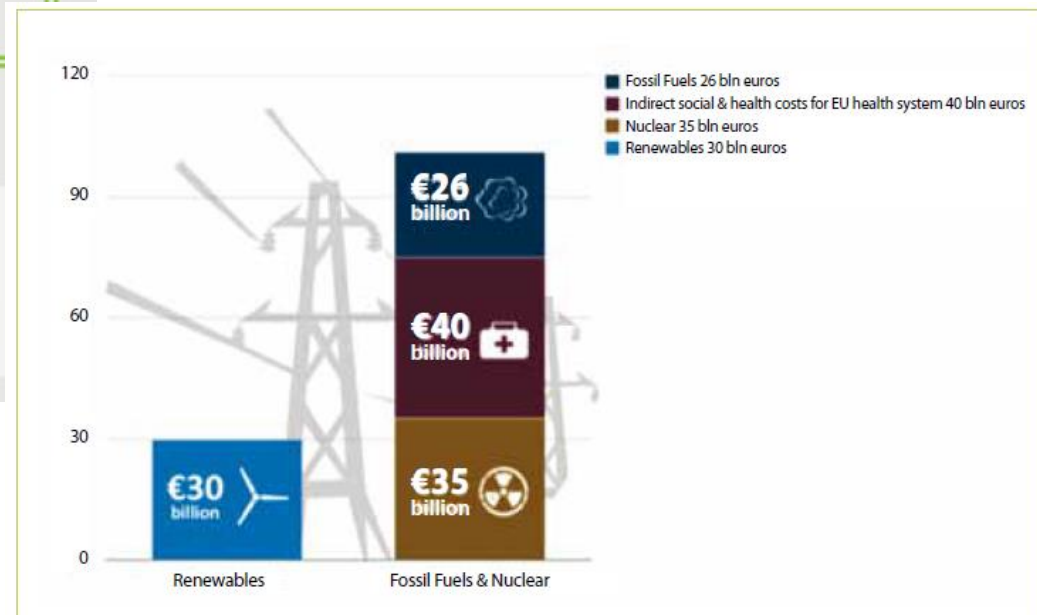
120
90
60
30
0

Fossil Fuels 26 bln euros
Indirect social & health costs for EU health system 40 bln euros
Nuclear 35 bln euros
Renewables 30 bln euros

€30 billion

€26 billion
€40 billion
€35 billion

Renewables
Fossil Fuels & Nuclear